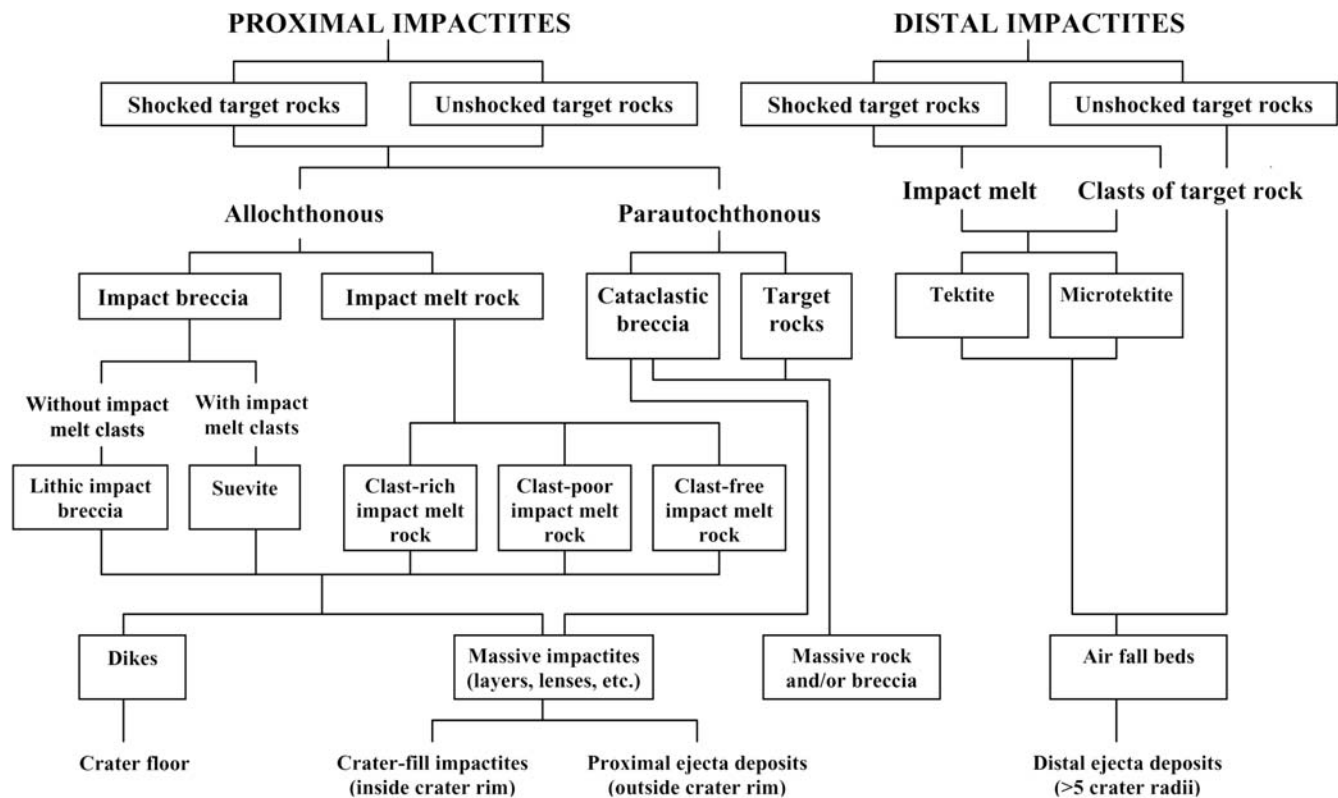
PROXIMAL IMPACTITES

Shocked target rocks

Unshocked target rocks

Allochthonous

Parautochthonous

Impact breccia

Impact melt rock

Cataclastic breccia

Target rocks

Without impact melt clasts

With impact melt clasts

Lithic impact breccia

Suevite

Clast-rich impact melt rock

Clast-poor impact melt rock

Clast-free impact melt rock

Dikes

Massive impactites (layers, lenses, etc.)

Massive rock and/or breccia

Crater floor

Crater-fill impactites (inside crater rim)

Proximal ejecta deposits (outside crater rim)

DISTAL IMPACTITES

Shocked target rocks

Unshocked target rocks

Impact melt

Clasts of target rock

Tektite

Microtektite

Air fall beds

Distal ejecta deposits (>5 crater radii)